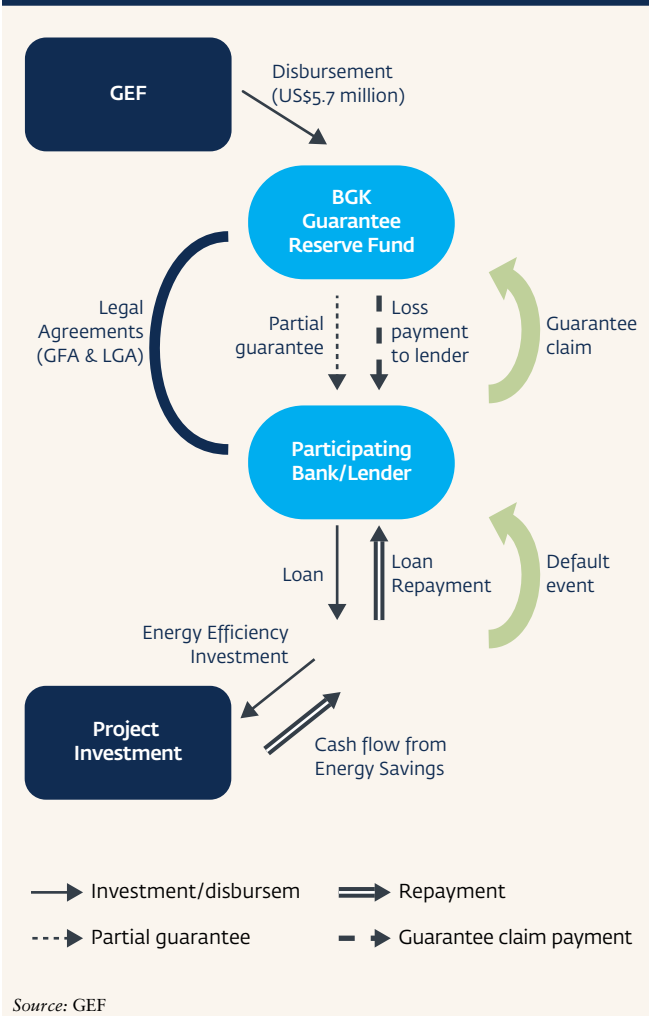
GEF

Disbursement (US$5.7 million)

BGK Guarantee Reserve Fund

Legal Agreements (GFA & LGA)

Partial guarantee

Loss payment to lender

Guarantee claim

Participating Bank/Lender

Loan

Loan Repayment

Default event

Energy Efficiency Investment

Project Investment

Cash flow from Energy Savings

Investment/disbursem

Repayment

Partial guarantee

Guarantee claim payment

Source: GEF